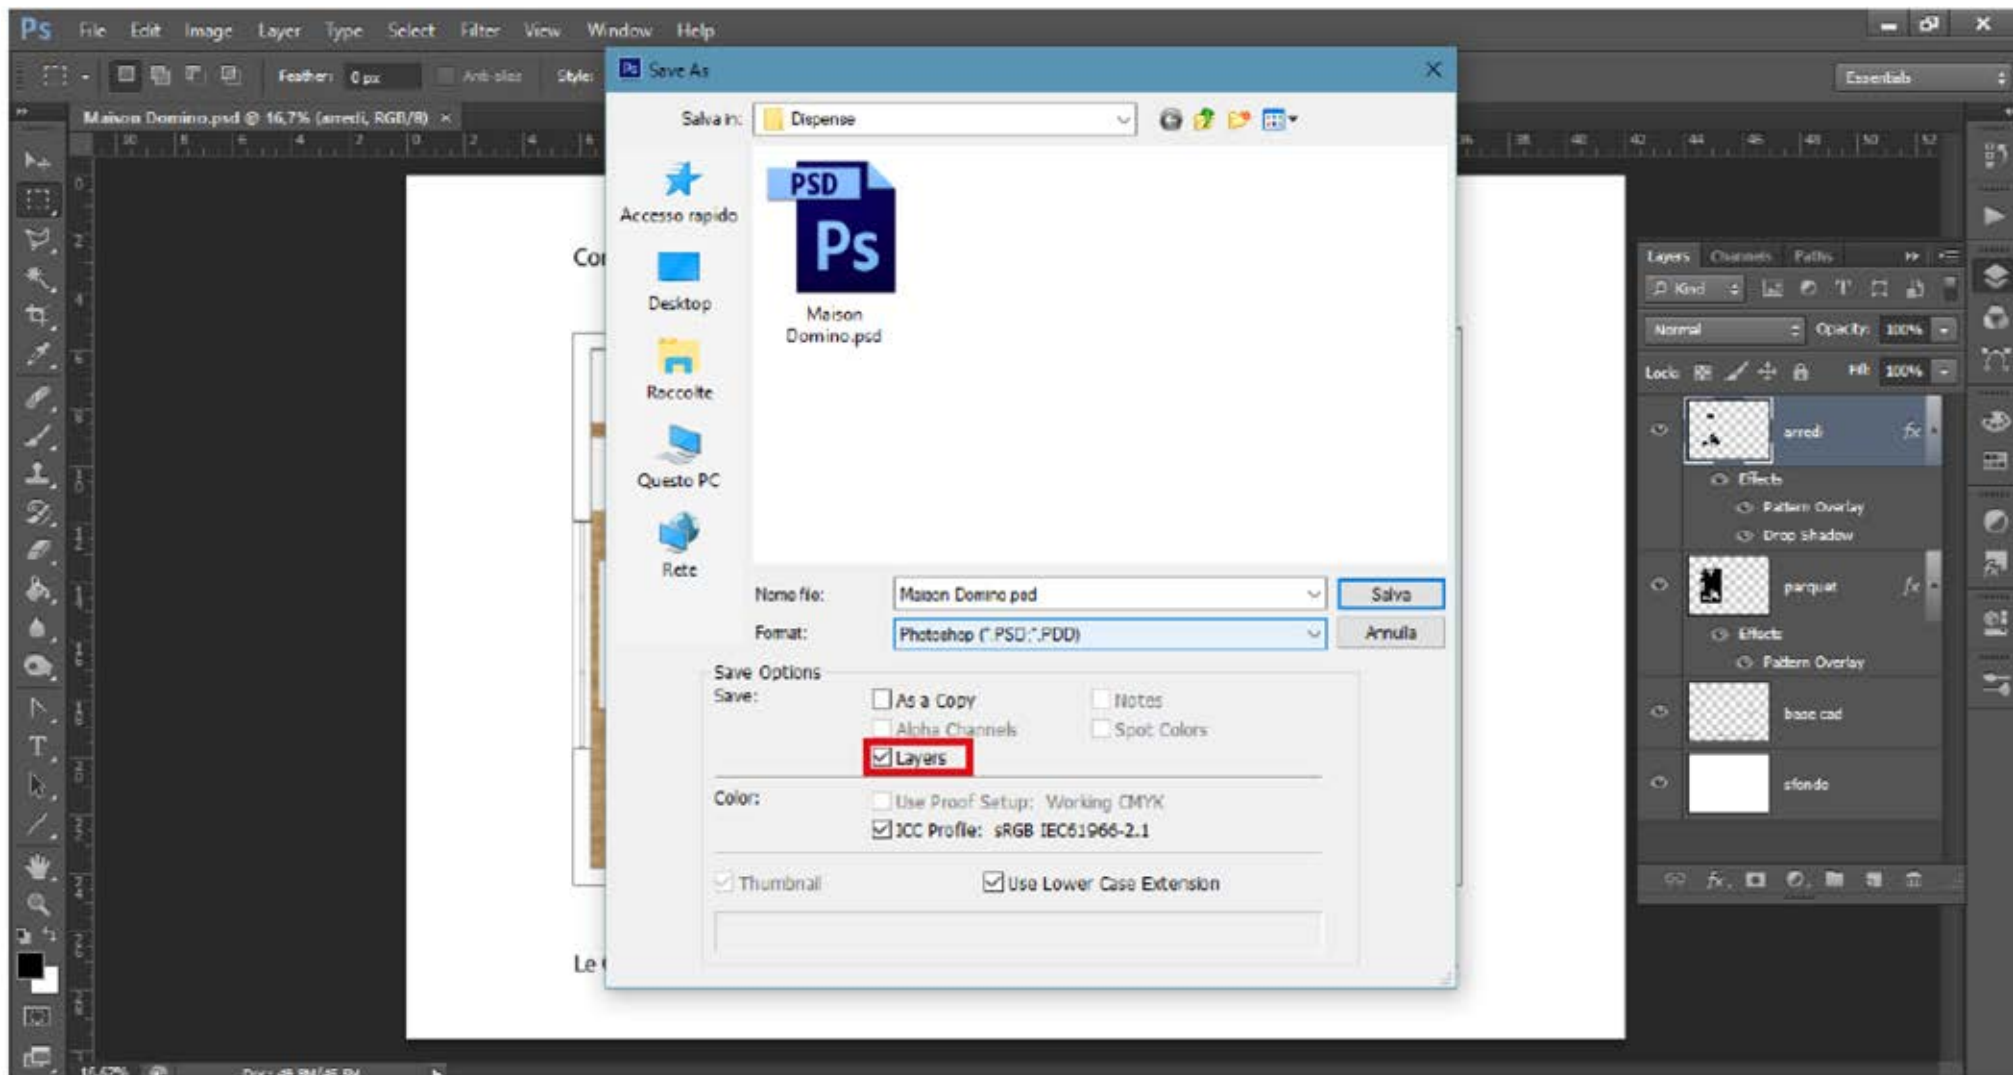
Ps File Edit Image Layer Type Select Filter View Window Help

Feather: 0 px Anti-alias Style:

Essentials

Maison Domino.psd @ 16,7% (arredi, RGB/8) ×

Co

Le

Save As

Salva in: Dispense

Accesso rapido

Desktop

Raccolte

Questo PC

Rete

PSD

Ps

Maison Domino.psd

Nome file: Maison Domino.psd

Salva

Format: Photoshop (*.PSD;*.PDD)

Annulla

Save Options

Save:

As a Copy

Notes

Alpha Channels

Spot Colors

Layers

Color:

Use Proof Setup: Working CMYK

ICC Profile: sRGB IEC61966-2.1

Thumbnail

Use Lower Case Extension

Layers Channels Paths

Kind

Normal

Opacity: 100%

Lock:

Fill: 100%

arredi

Effects

Pattern Overlay

Drop Shadow

parquet

Effects

Pattern Overlay

base cad

sfondo

16,67%

Doc: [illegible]